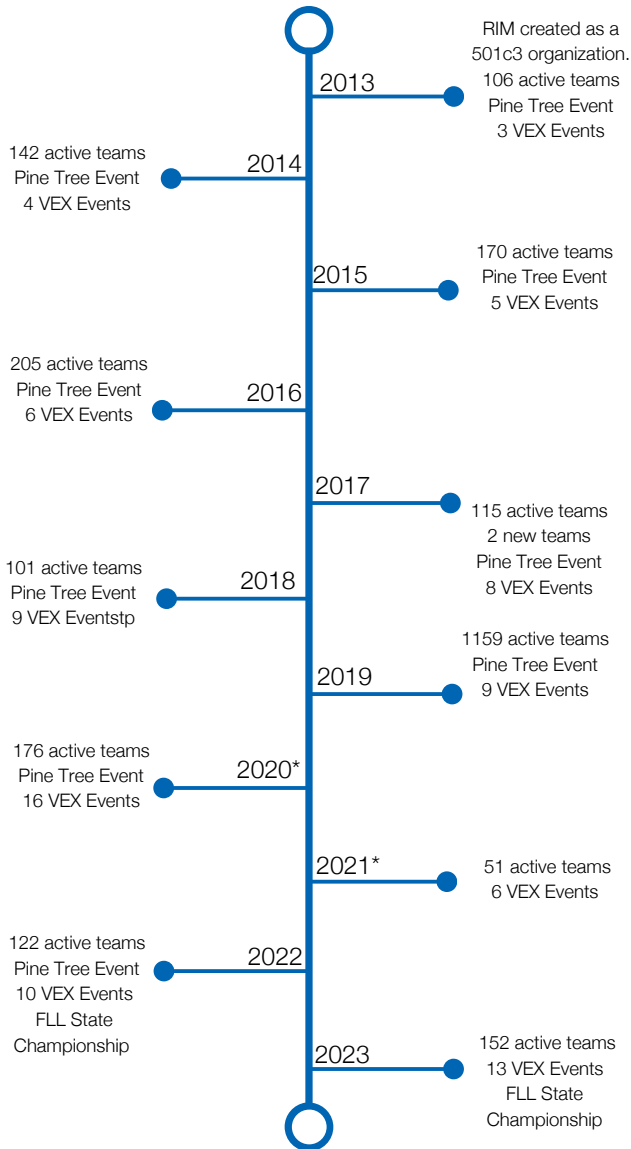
2013
RIM created as a 501c3 organization.
106 active teams
Pine Tree Event
3 VEX Events

2014
142 active teams
Pine Tree Event
4 VEX Events

2015
170 active teams
Pine Tree Event
5 VEX Events

2016
205 active teams
Pine Tree Event
6 VEX Events

2017
115 active teams
2 new teams
Pine Tree Event
8 VEX Events

2018
101 active teams
Pine Tree Event
9 VEX Eventstp

2019
1159 active teams
Pine Tree Event
9 VEX Events

2020*
176 active teams
Pine Tree Event
16 VEX Events

2021*
51 active teams
6 VEX Events

2022
122 active teams
Pine Tree Event
10 VEX Events
FLL State Championship

2023
152 active teams
13 VEX Events
FLL State Championship